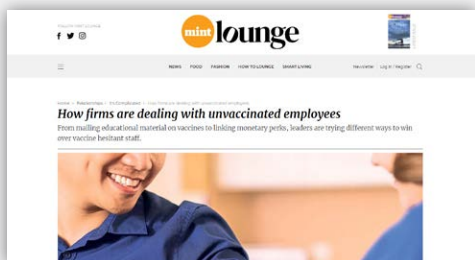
FOLLOW MINT LOUNGE

mint lounge

NEWS FOOD FASHION HOW TO LOUNGE SMART LIVING

Log in | Register

Home > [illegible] > How firms are dealing with unvaccinated employees

How firms are dealing with unvaccinated employees

From mailing educational material on vaccines to linking monetary perks, leaders are trying different ways to win over vaccine hesitant staff.